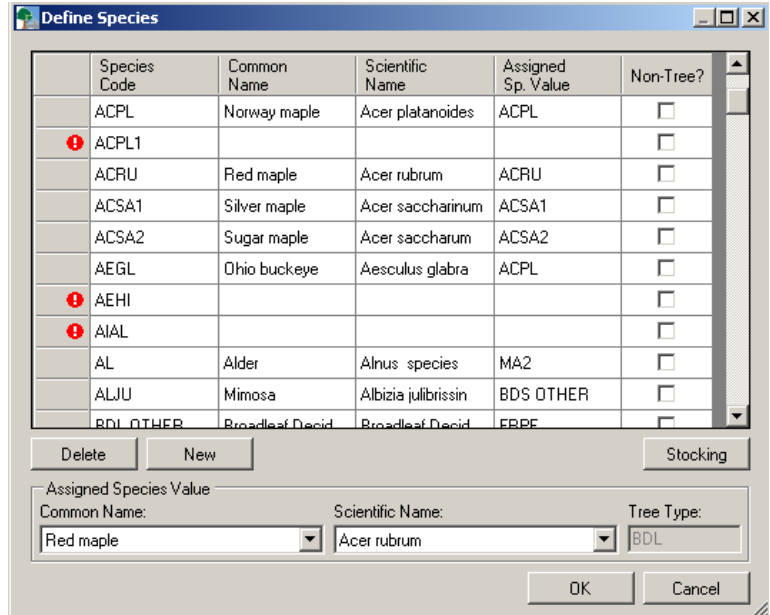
Define Species

| | Species Code | Common Name | Scientific Name | Assigned Sp. Value | Non-Tree? |
|---|---|---|---|---|---|
| | ACPL | Norway maple | Acer platanoides | ACPL | ☐ |
| ! | ACPL1 | | | | ☐ |
| | ACRU | Red maple | Acer rubrum | ACRU | ☐ |
| | ACSA1 | Silver maple | Acer saccharinum | ACSA1 | ☐ |
| | ACSA2 | Sugar maple | Acer saccharum | ACSA2 | ☐ |
| | AEGL | Ohio buckeye | Aesculus glabra | ACPL | ☐ |
| ! | AEHI | | | | ☐ |
| ! | AIAL | | | | ☐ |
| | AL | Alder | Alnus species | MA2 | ☐ |
| | ALJU | Mimosa | Albizia julibrissin | BDS OTHER | ☐ |
| | BDL OTHER | Broadleaf Decid | Broadleaf Decid | FBPE | ☐ |

Delete New Stocking

Assigned Species Value
Common Name: Red maple
Scientific Name: Acer rubrum
Tree Type: BDL

OK Cancel